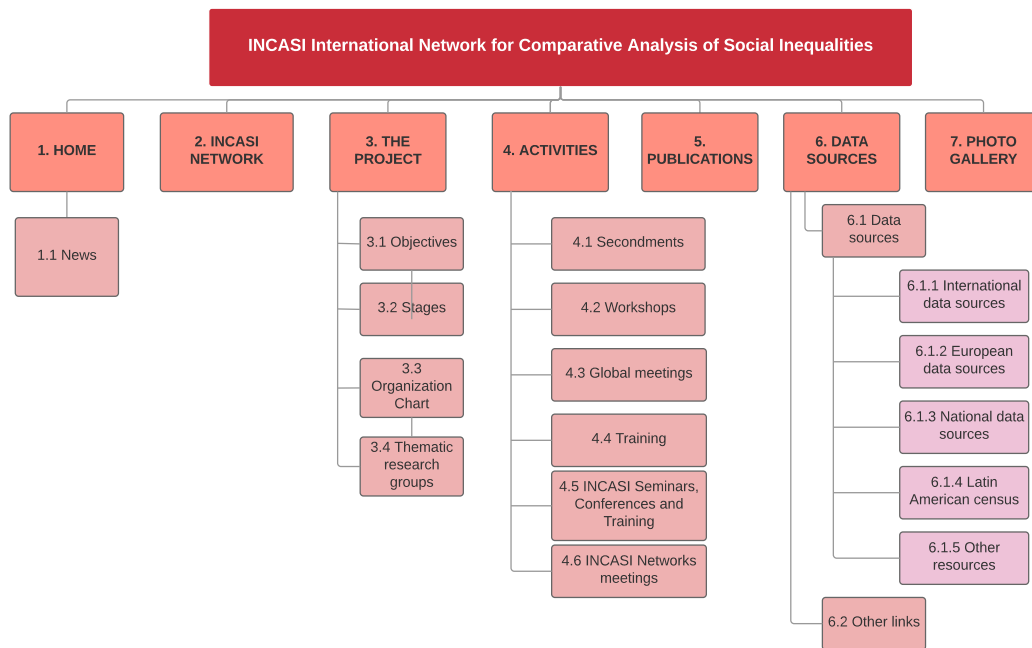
INCASI International Network for Comparative Analysis of Social Inequalities

1. HOME

1.1 News

2. INCASI NETWORK

3. THE PROJECT

3.1 Objectives

3.2 Stages

3.3 Organization Chart

3.4 Thematic research groups

4. ACTIVITIES

4.1 Secondments

4.2 Workshops

4.3 Global meetings

4.4 Training

4.5 INCASI Seminars, Conferences and Training

4.6 INCASI Networks meetings

5. PUBLICATIONS

6. DATA SOURCES

6.1 Data sources

6.1.1 International data sources

6.1.2 European data sources

6.1.3 National data sources

6.1.4 Latin American census

6.1.5 Other resources

6.2 Other links

7. PHOTO GALLERY